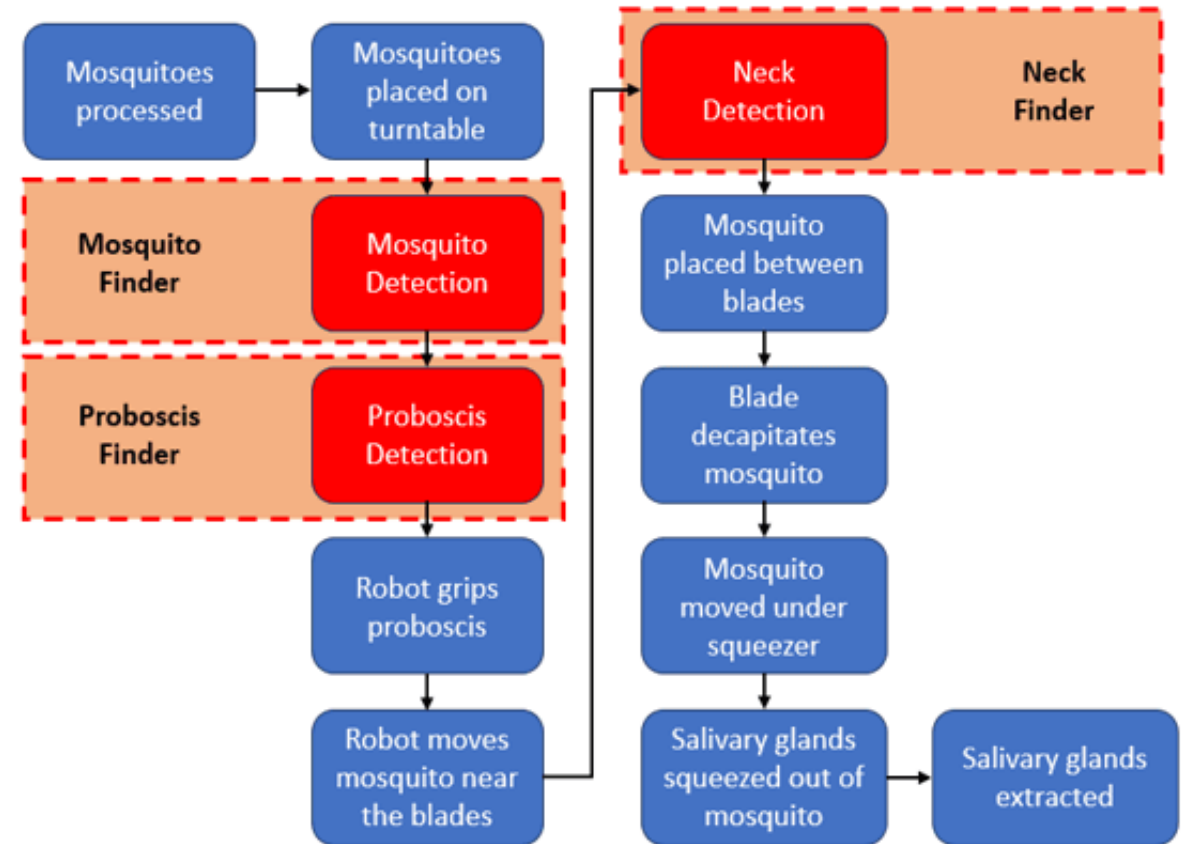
Mosquitoes processed

Mosquitoes placed on turntable

Mosquito Finder

Mosquito Detection

Proboscis Finder

Proboscis Detection

Robot grips proboscis

Robot moves mosquito near the blades

Neck Detection

Neck Finder

Mosquito placed between blades

Blade decapitates mosquito

Mosquito moved under squeezer

Salivary glands squeezed out of mosquito

Salivary glands extracted